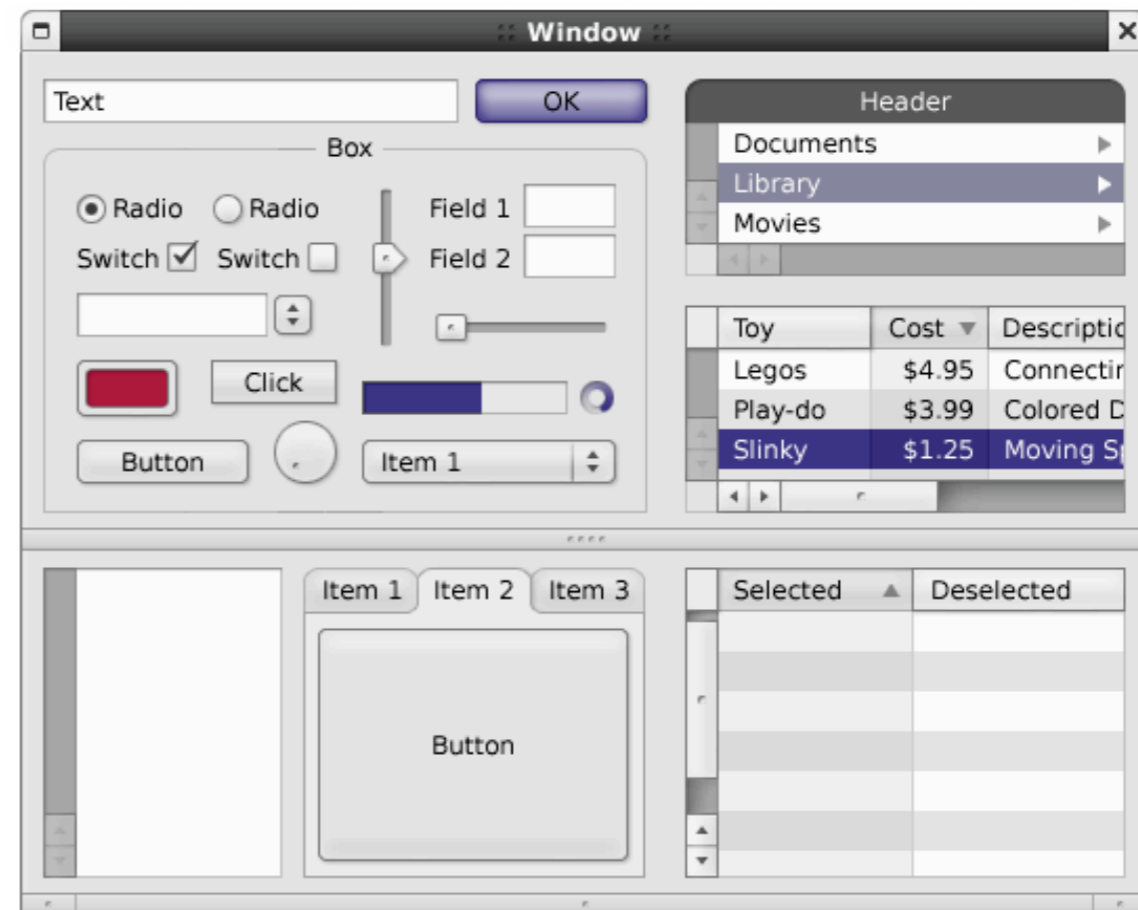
Window

Text

OK

Box

Radio Radio

Switch Switch

Field 1

Field 2

Click

Button

Item 1

Header

Documents

Library

Movies

| Toy | Cost | Descriptic |
|---|---|---|
| Legos | \$4.95 | Connectir |
| Play-do | \$3.99 | Colored D |
| Slinky | \$1.25 | Moving Sp |

Item 1 Item 2 Item 3

Button

| Selected | Deselected |
|---|---|